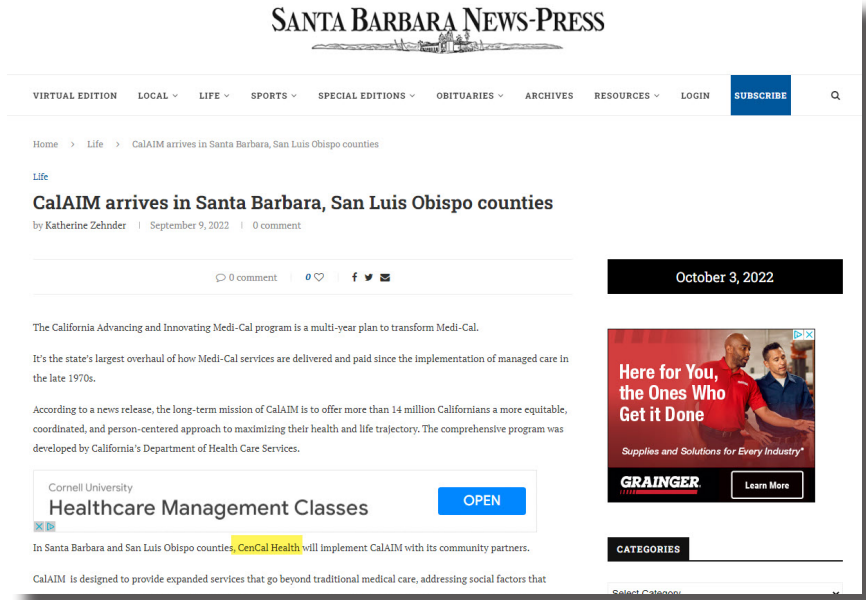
SANTA BARBARA NEWS-PRESS

VIRTUAL EDITION LOCAL LIFE SPORTS SPECIAL EDITIONS OBITUARIES ARCHIVES RESOURCES LOGIN SUBSCRIBE

Home > Life > CalAIM arrives in Santa Barbara, San Luis Obispo counties

Life

CalAIM arrives in Santa Barbara, San Luis Obispo counties

by Katherine Zehnder | September 9, 2022 | 0 comment

0 comment 0

October 3, 2022

The California Advancing and Innovating Medi-Cal program is a multi-year plan to transform Medi-Cal.

It's the state's largest overhaul of how Medi-Cal services are delivered and paid since the implementation of managed care in the late 1970s.

According to a news release, the long-term mission of CalAIM is to offer more than 14 million Californians a more equitable, coordinated, and person-centered approach to maximizing their health and life trajectory. The comprehensive program was developed by California's Department of Health Care Services.

Here for You, the Ones Who Get it Done

Supplies and Solutions for Every Industry*

GRAINGER.

Learn More

Cornell University

Healthcare Management Classes

OPEN

In Santa Barbara and San Luis Obispo counties, CenCal Health will implement CalAIM with its community partners.

CATEGORIES

CalAIM is designed to provide expanded services that go beyond traditional medical care, addressing social factors that

Select Category